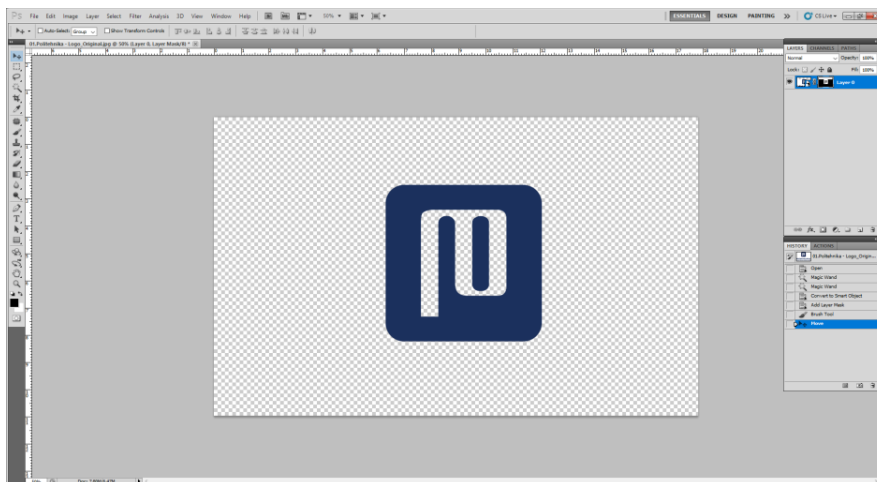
Ps File Edit Image Layer Select Filter Analysis 3D View Window Help 50%

ESSENTIALS DESIGN PAINTING » CS Live

Auto-Select: Group Show Transform Controls

01.Politehnika - Logo_Original.jpg @ 50% (Layer 0, Layer Mask/8) *

LAYERS CHANNELS PATHS

Normal Opacity: 100%

Lock: Fill: 100%

Layer 0

HISTORY ACTIONS

01.Politehnika - Logo_Origin...

Open

Magic Wand

Magic Wand

Convert to Smart Object

Add Layer Mask

Brush Tool

Move

50% Doc: 1,98M/4,47M